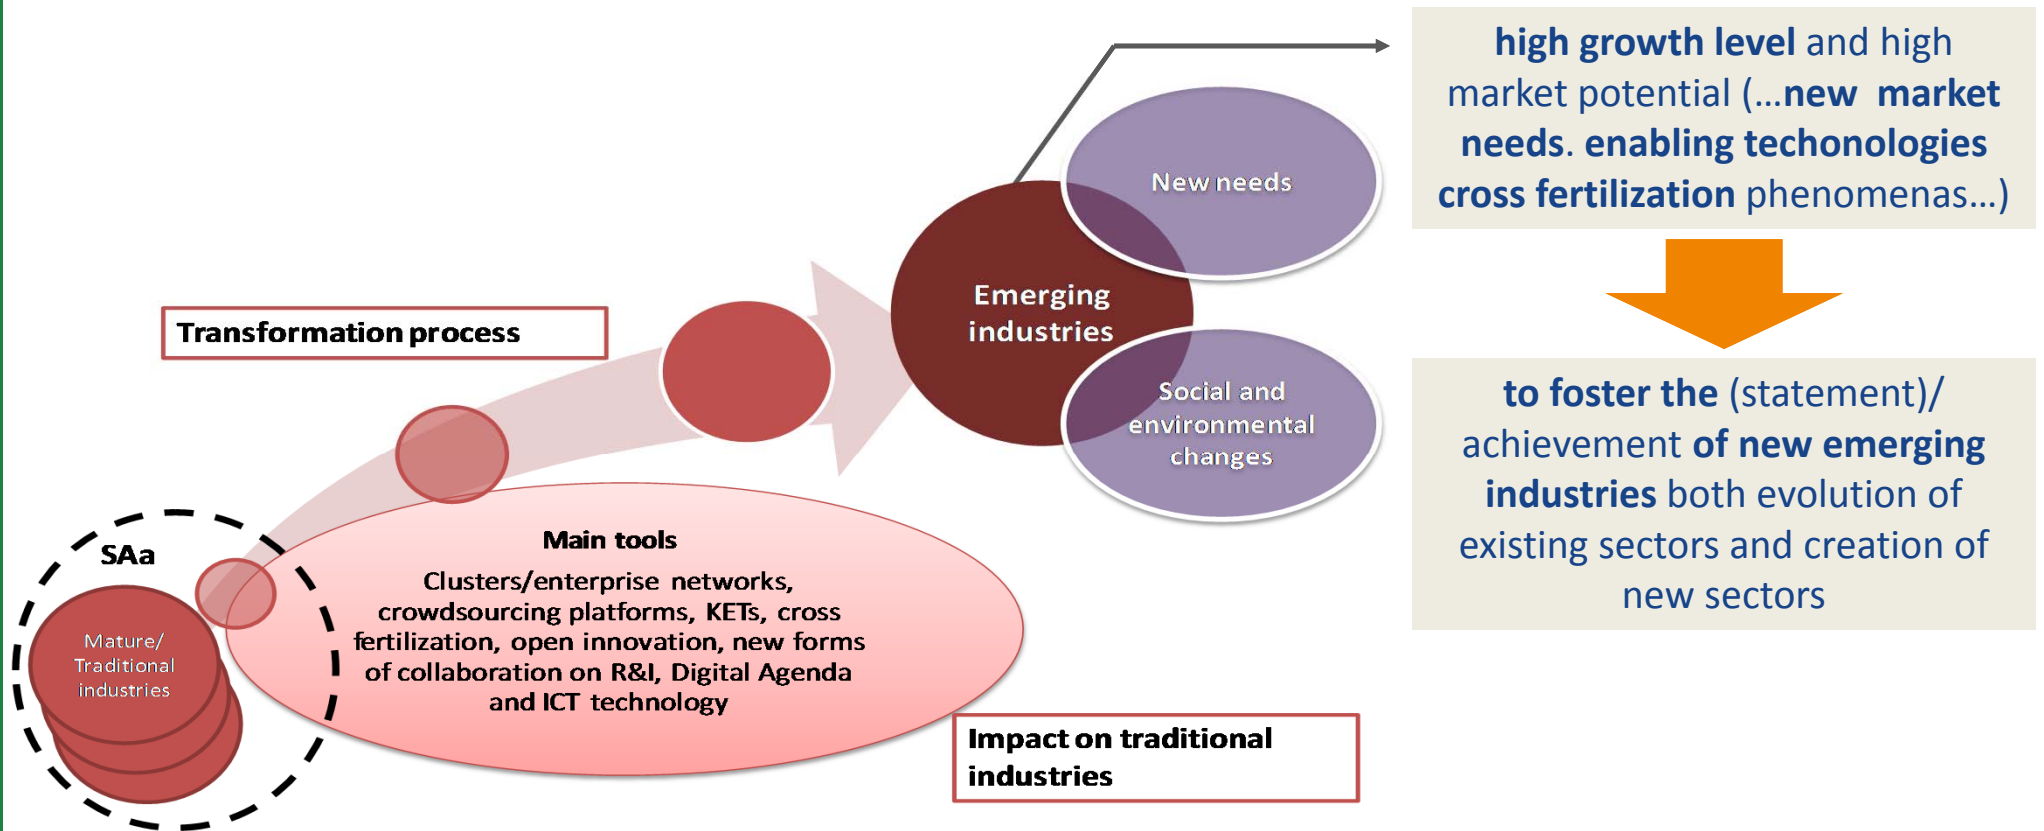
high growth level and high market potential (…new market needs. enabling techonologies cross fertilization phenomenas…)

New needs

Emerging industries

Social and environmental changes

to foster the (statement)/ achievement of new emerging industries both evolution of existing sectors and creation of new sectors

Transformation process

SAa

Mature/ Traditional industries

Main tools

Clusters/enterprise networks, crowdsourcing platforms, KETs, cross fertilization, open innovation, new forms of collaboration on R&I, Digital Agenda and ICT technology

Impact on traditional industries